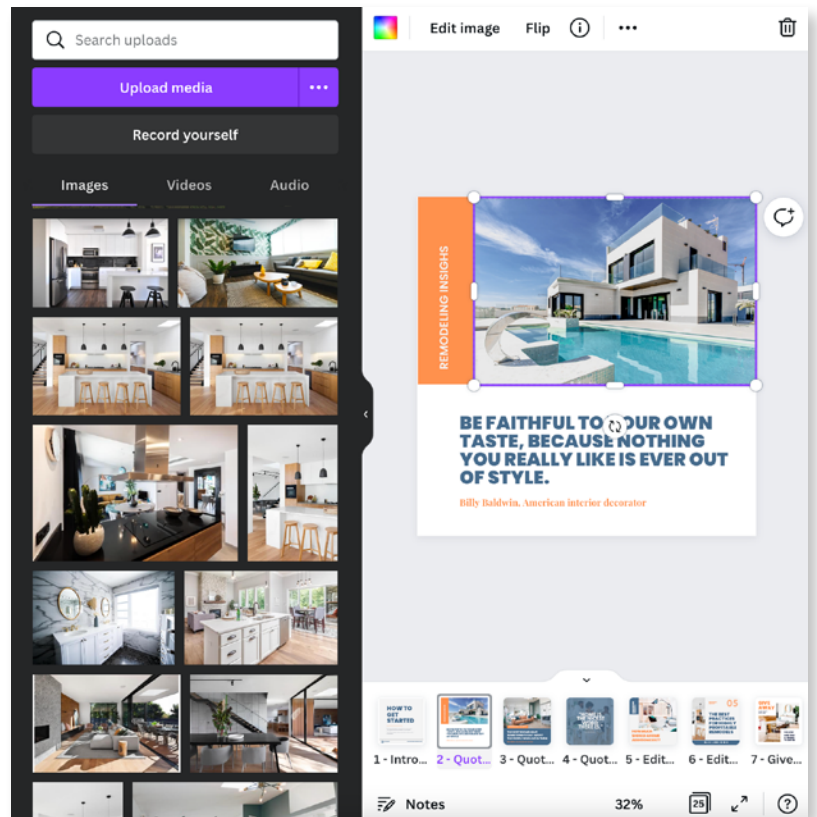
Search uploads

Upload media

Record yourself

Images Videos Audio

Edit image Flip

REMODELING INSIGHS

BE FAITHFUL TO YOUR OWN TASTE, BECAUSE NOTHING YOU REALLY LIKE IS EVER OUT OF STYLE.

Billy Baldwin, American interior decorator

1 - Intro... 2 - Quot... 3 - Quot... 4 - Quot... 5 - Edit... 6 - Edit... 7 - Give...

Notes 32% 25